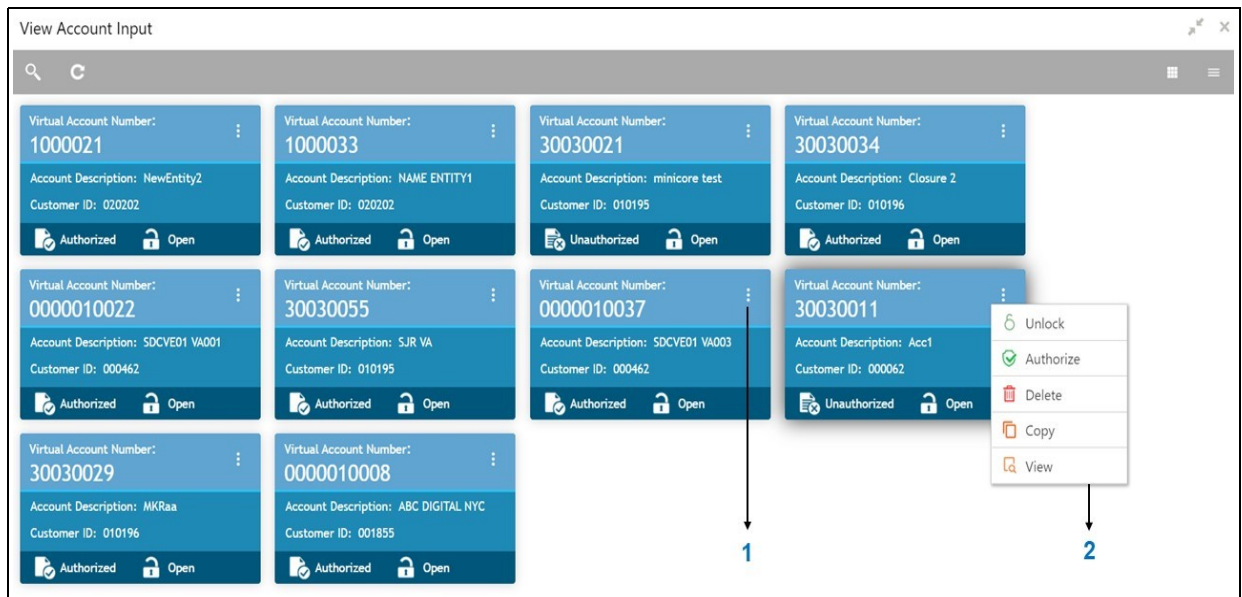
View Account Input

Virtual Account Number:
1000021
Account Description: NewEntity2
Customer ID: 020202
Authorized Open

Virtual Account Number:
1000033
Account Description: NAME ENTITY1
Customer ID: 020202
Authorized Open

Virtual Account Number:
30030021
Account Description: minicore test
Customer ID: 010195
Unauthorized Open

Virtual Account Number:
30030034
Account Description: Closure 2
Customer ID: 010196
Authorized Open

Virtual Account Number:
0000010022
Account Description: SDCVE01 VA001
Customer ID: 000462
Authorized Open

Virtual Account Number:
30030055
Account Description: SJR VA
Customer ID: 010195
Authorized Open

Virtual Account Number:
0000010037
Account Description: SDCVE01 VA003
Customer ID: 000462
Authorized Open

Virtual Account Number:
30030011
Account Description: Acc1
Customer ID: 000062
Unauthorized Open

Unlock
Authorize
Delete
Copy
View

Virtual Account Number:
30030029
Account Description: MKRaa
Customer ID: 010196
Authorized Open

Virtual Account Number:
0000010008
Account Description: ABC DIGITAL NYC
Customer ID: 001855
Authorized Open

1

2